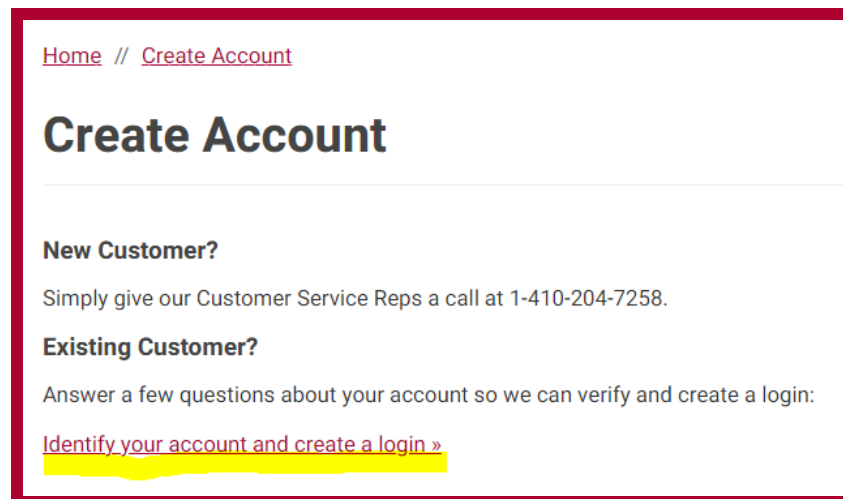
Home // Create Account

Create Account

New Customer?

Simply give our Customer Service Reps a call at 1-410-204-7258.

Existing Customer?

Answer a few questions about your account so we can verify and create a login:

Identify your account and create a login »